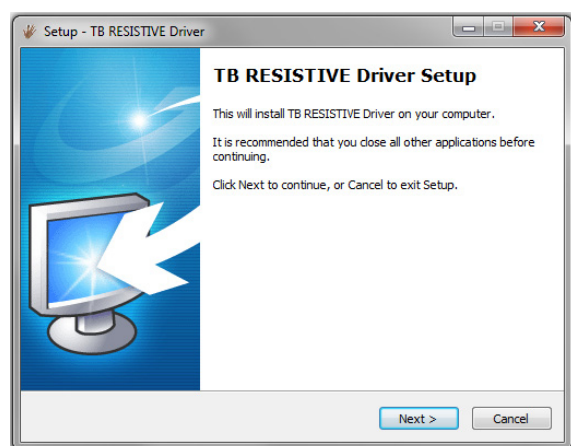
Setup - TB RESISTIVE Driver

TB RESISTIVE Driver Setup

This will install TB RESISTIVE Driver on your computer.

It is recommended that you close all other applications before continuing.

Click Next to continue, or Cancel to exit Setup.

Next >

Cancel